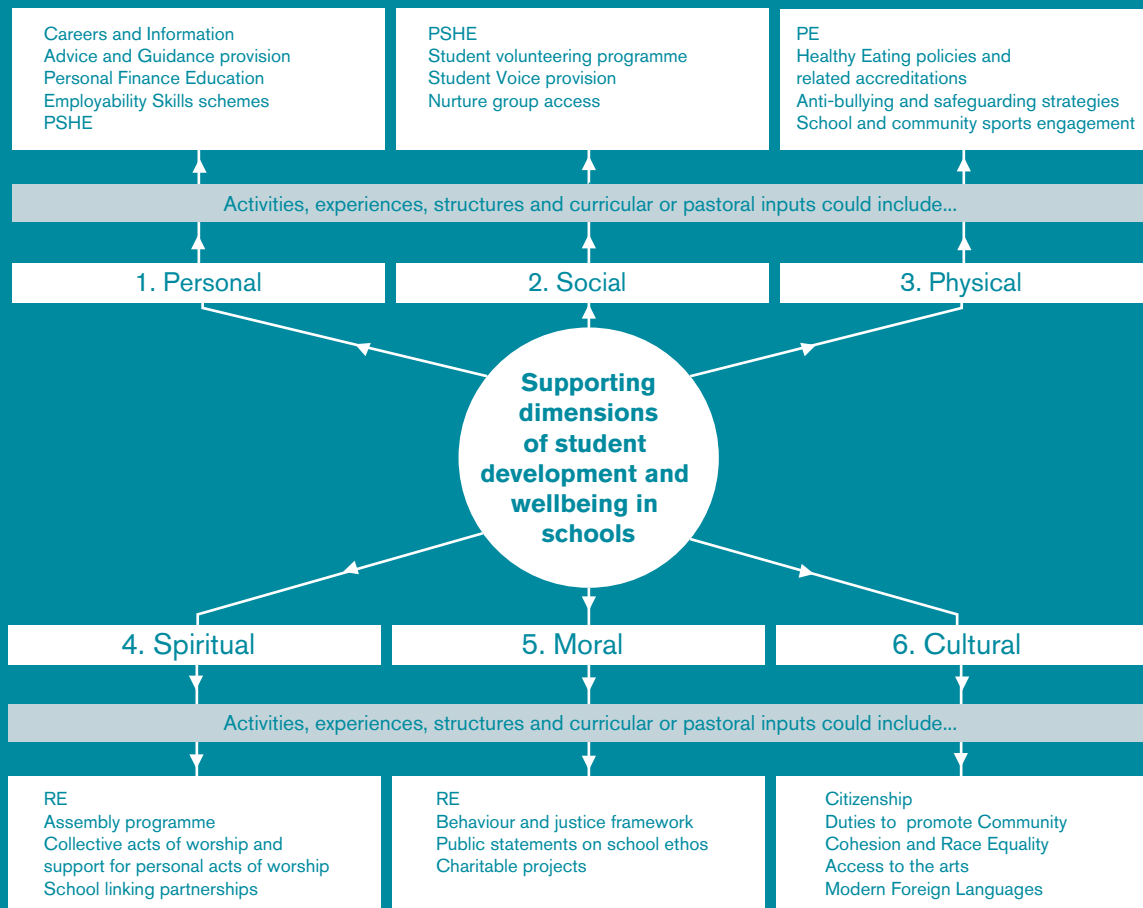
Careers and Information
Advice and Guidance provision
Personal Finance Education
Employability Skills schemes
PSHE

PSHE
Student volunteering programme
Student Voice provision
Nurture group access

PE
Healthy Eating policies and related accreditations
Anti-bullying and safeguarding strategies
School and community sports engagement

Activities, experiences, structures and curricular or pastoral inputs could include...

1. Personal

2. Social

3. Physical

Supporting dimensions of student development and wellbeing in schools

4. Spiritual

5. Moral

6. Cultural

Activities, experiences, structures and curricular or pastoral inputs could include...

RE
Assembly programme
Collective acts of worship and support for personal acts of worship
School linking partnerships

RE
Behaviour and justice framework
Public statements on school ethos
Charitable projects

Citizenship
Duties to promote Community Cohesion and Race Equality
Access to the arts
Modern Foreign Languages